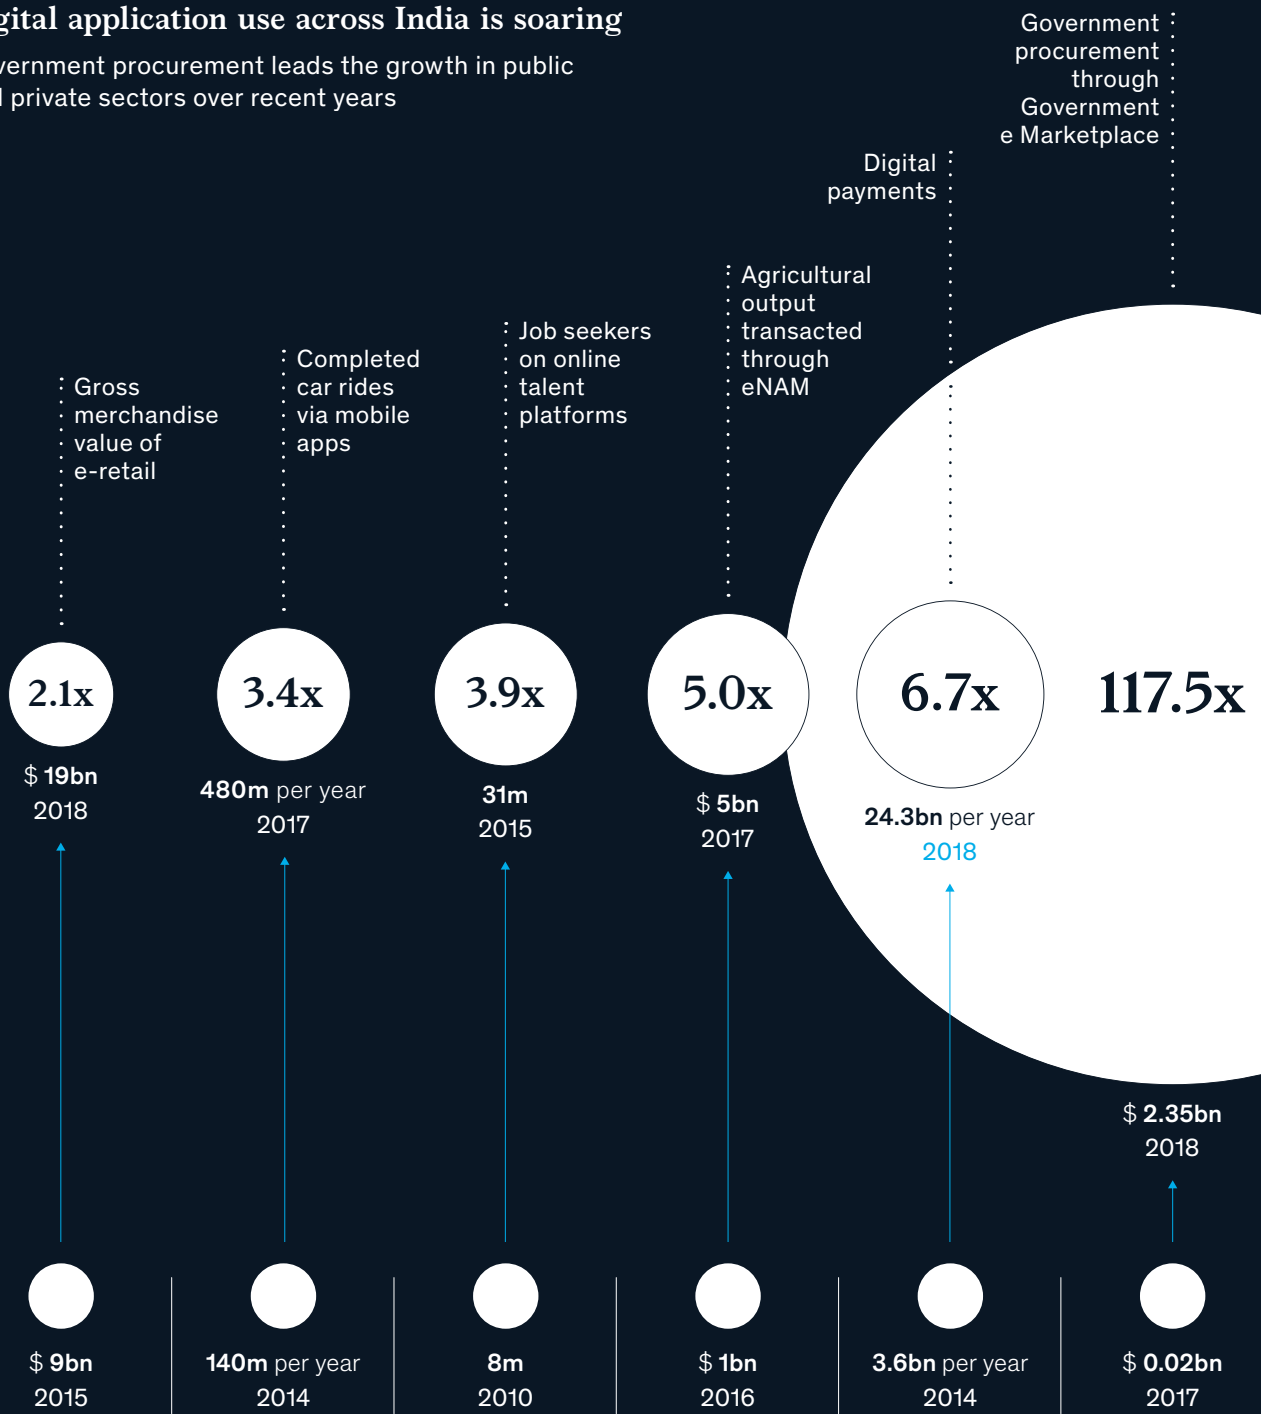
gital application use across India is soaring
vernment procurement leads the growth in public
l private sectors over recent years

Government procurement through Government e Marketplace

Digital payments

Agricultural output transacted through eNAM

Job seekers on online talent platforms

Completed car rides via mobile apps

Gross merchandise value of e-retail

2.1x
$ 19bn
2018

3.4x
480m per year
2017

3.9x
31m
2015

5.0x
$ 5bn
2017

6.7x
24.3bn per year
2018

117.5x
$ 2.35bn
2018

$ 9bn
2015

140m per year
2014

8m
2010

$ 1bn
2016

3.6bn per year
2014

$ 0.02bn
2017